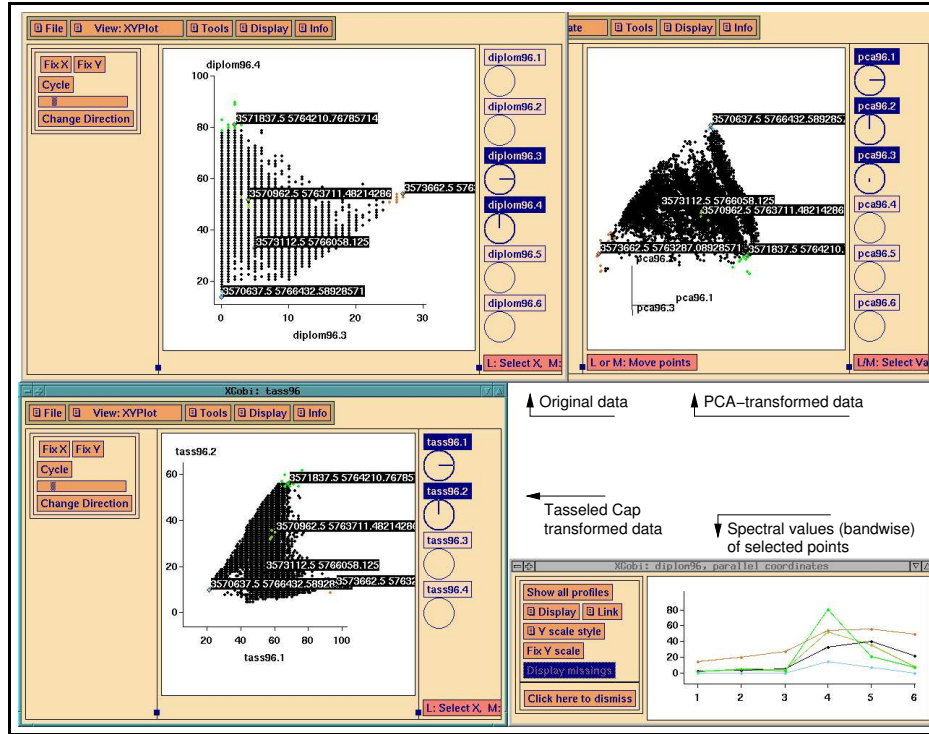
File View: XYPlot Tools Display Info

Fix X Fix Y
Cycle
Change Direction

diplom96.4
100
80
60
40
20
0 10 20 30
diplom96.3

3571837.5 5764210.76785714
3570962.5 5763711.48214286
3573662.5 576
3573112.5 5766058.125
3570637.5 5766432.58928571

diplom96.1
diplom96.2
diplom96.3
diplom96.4
diplom96.5
diplom96.6

L: Select X, M:

ate Tools Display Info

3570637.5 5766432.589285
3573112.5 5766058.125
3570962.5 5763711.48214286
3573662.5 5763287.08928571
3571837.5 5764210.
pca96.2
pca96.1
pca96.3

pca96.1
pca96.2
pca96.3
pca96.4
pca96.5
pca96.6

L or M: Move points
L/M: Select Va

XGobi: tass96

File View: XYPlot Tools Display Info

Fix X Fix Y
Cycle
Change Direction

tass96.2
60
40
20
0
20 40 60 80 100
tass96.1

3571837.5 5764210.76785
3570962.5 5763711.48214286
3573112.5 5766058.125
3570637.5 5766432.58928
3573662.5 57632

tass96.1
tass96.2
tass96.3
tass96.4

L: Select X, M:

Original data

PCA−transformed data

Tasseled Cap transformed data

Spectral values (bandwise) of selected points

XGobi: diplom96, parallel coordinates

Show all profiles
Display Link
Y scale style
Fix Y scale
Display missings
Click here to dismiss

80
60
40
20
0
1 2 3 4 5 6